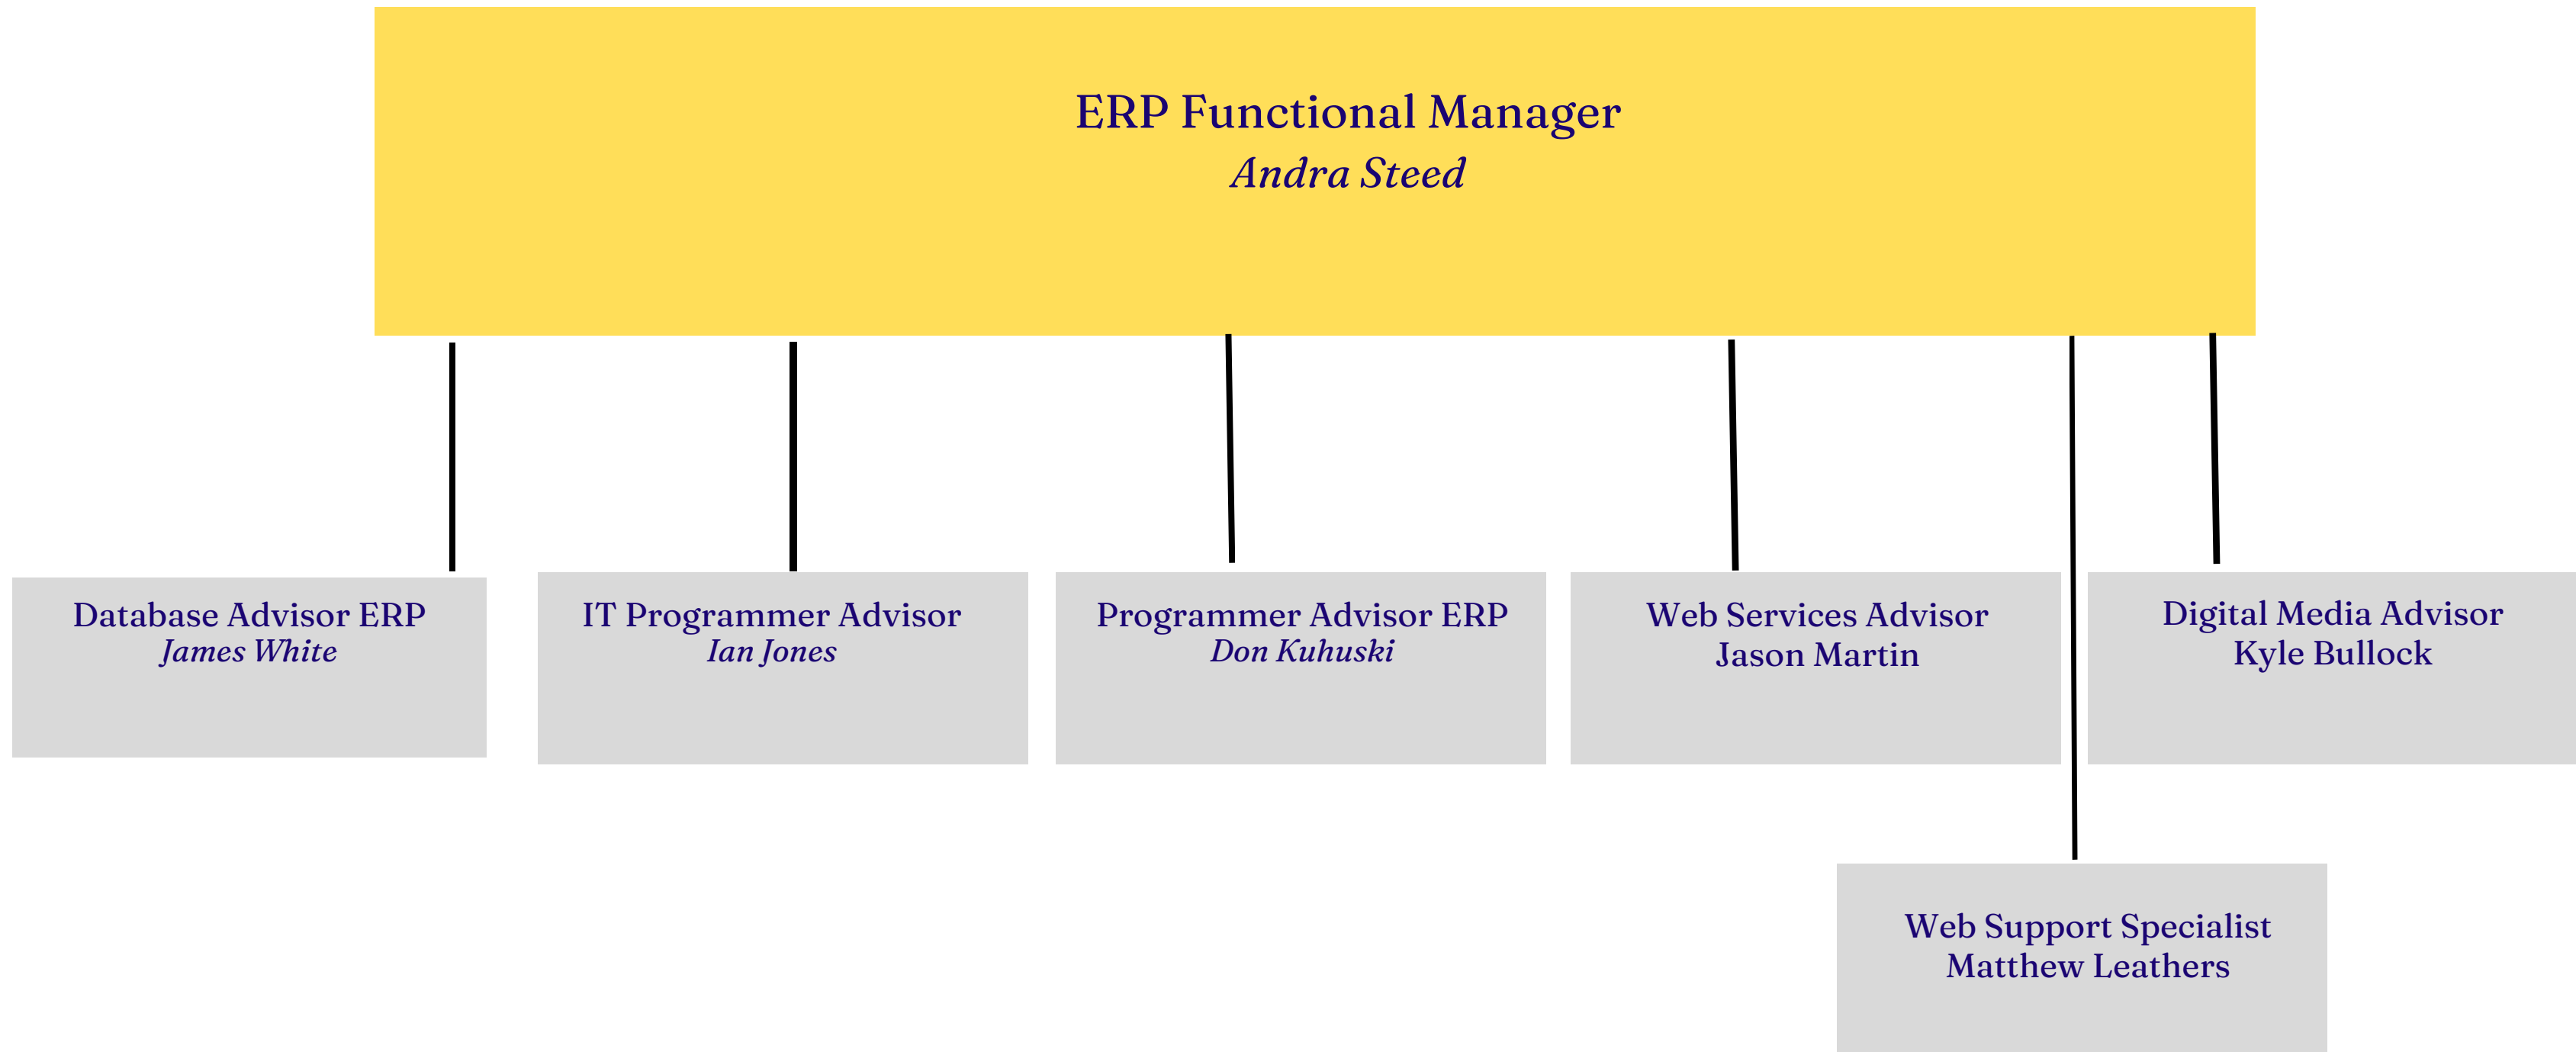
ERP Functional Manager
Andra Steed

Database Advisor ERP
James White

IT Programmer Advisor
Ian Jones

Programmer Advisor ERP
Don Kuhuski

Web Services Advisor
Jason Martin

Digital Media Advisor
Kyle Bullock

Web Support Specialist
Matthew Leathers